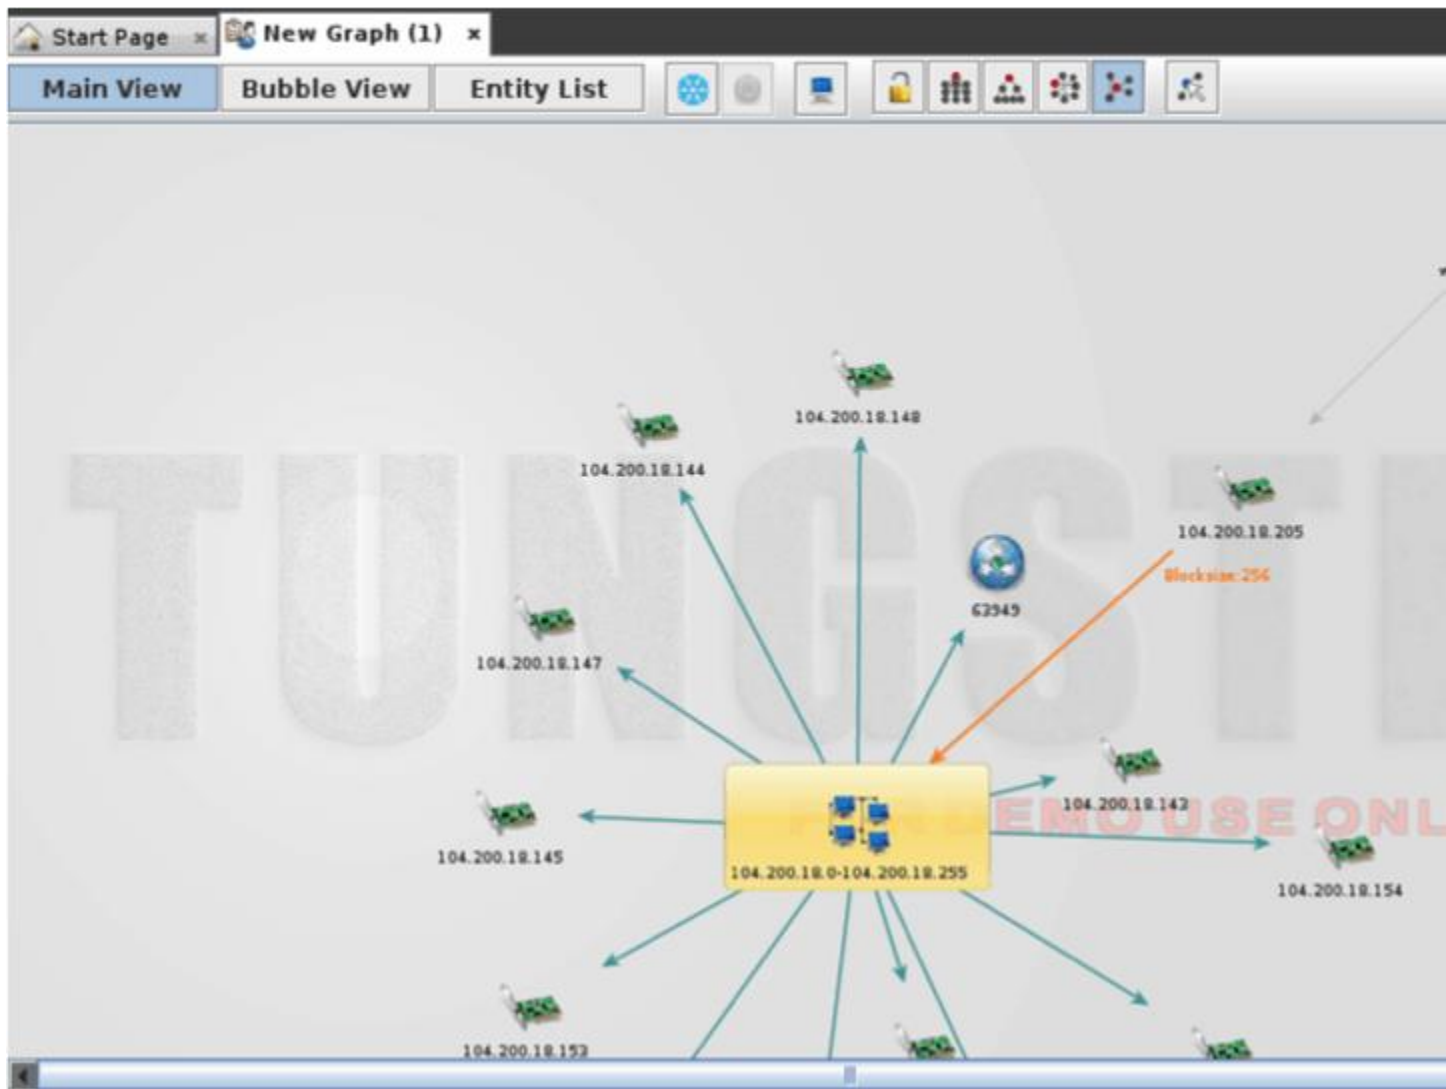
Start Page ×

New Graph (1) ×

Main View

Bubble View

Entity List

TUNGST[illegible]

104.200.18.148

104.200.18.144

104.200.18.205

Blocksize:256

63949

104.200.18.147

104.200.18.142

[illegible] DEMO USE ONL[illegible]

104.200.18.145

104.200.18.0-104.200.18.255

104.200.18.154

104.200.18.153